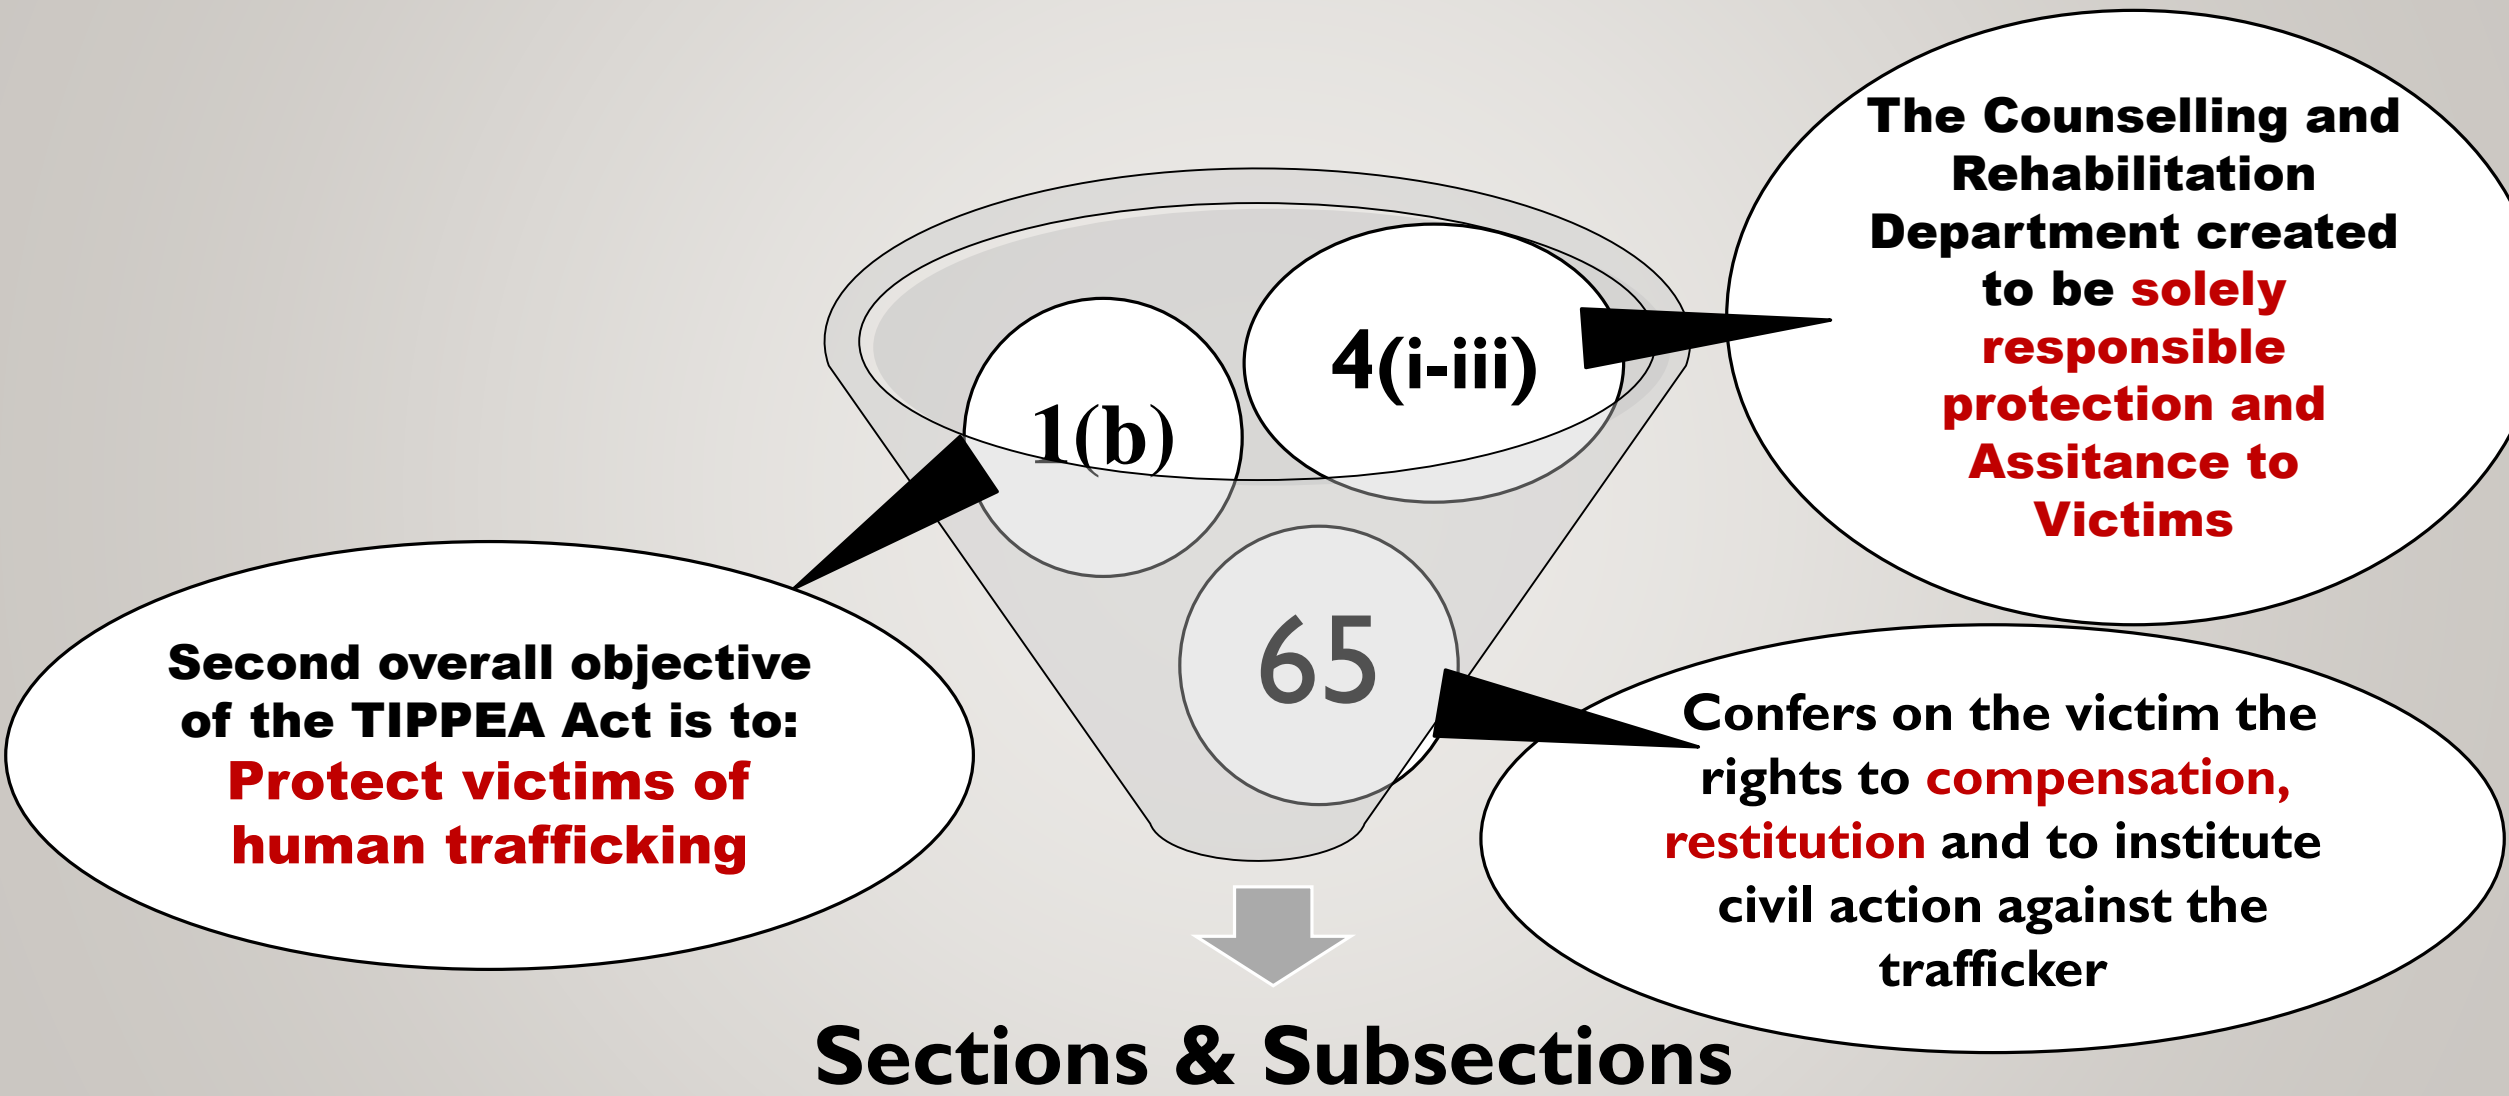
The Counselling and Rehabilitation Department created to be solely responsible protection and Assitance to Victims

4(i-iii)

1(b)

Second overall objective of the TIPPEA Act is to: Protect victims of human trafficking

65

Confers on the victim the rights to compensation, restitution and to institute civil action against the trafficker

Sections & Subsections